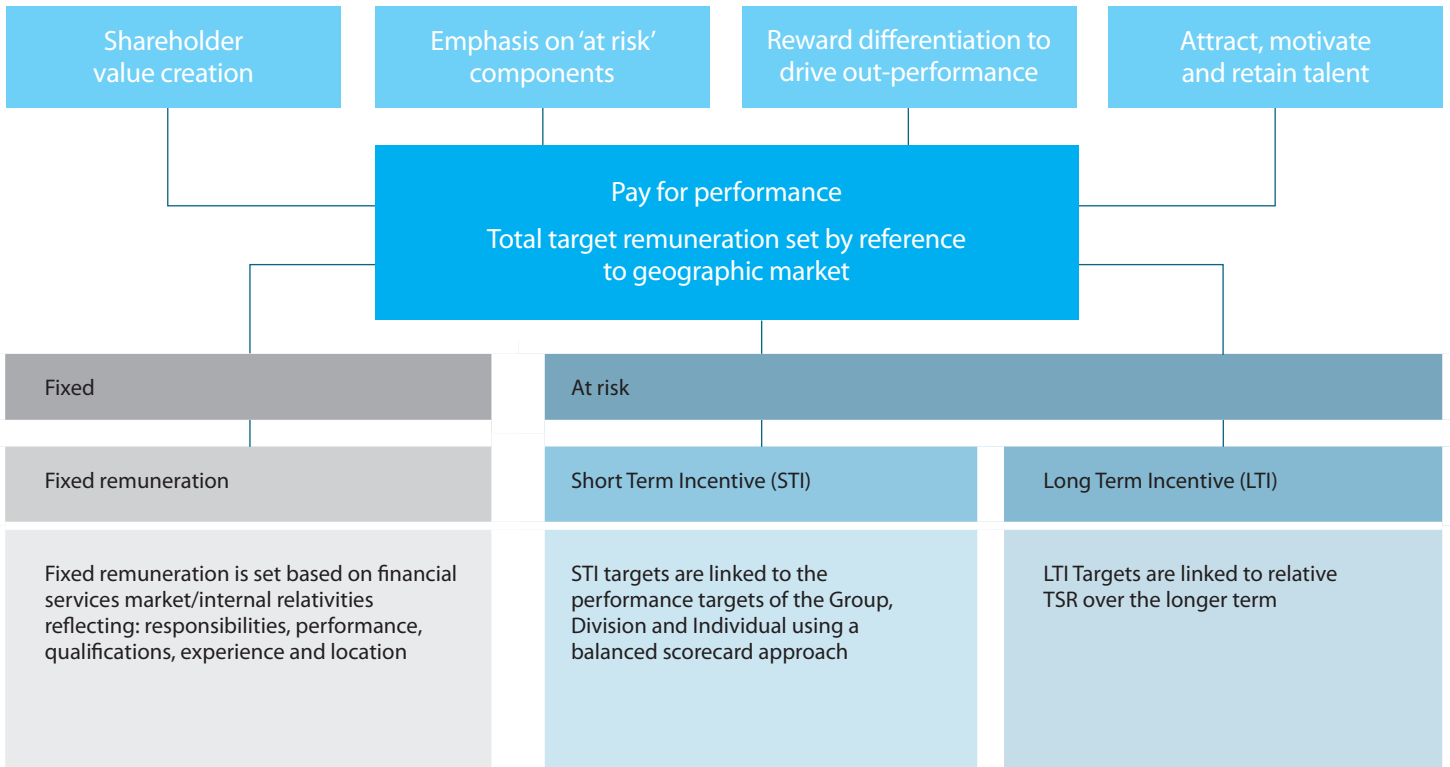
Shareholder value creation

Emphasis on ‘at risk’ components

Reward differentiation to drive out-performance

Attract, motivate and retain talent

Pay for performance

Total target remuneration set by reference to geographic market

Fixed

At risk

Fixed remuneration

Short Term Incentive (STI)

Long Term Incentive (LTI)

Fixed remuneration is set based on financial services market/internal relativities reflecting: responsibilities, performance, qualifications, experience and location

STI targets are linked to the performance targets of the Group, Division and Individual using a balanced scorecard approach

LTI Targets are linked to relative TSR over the longer term